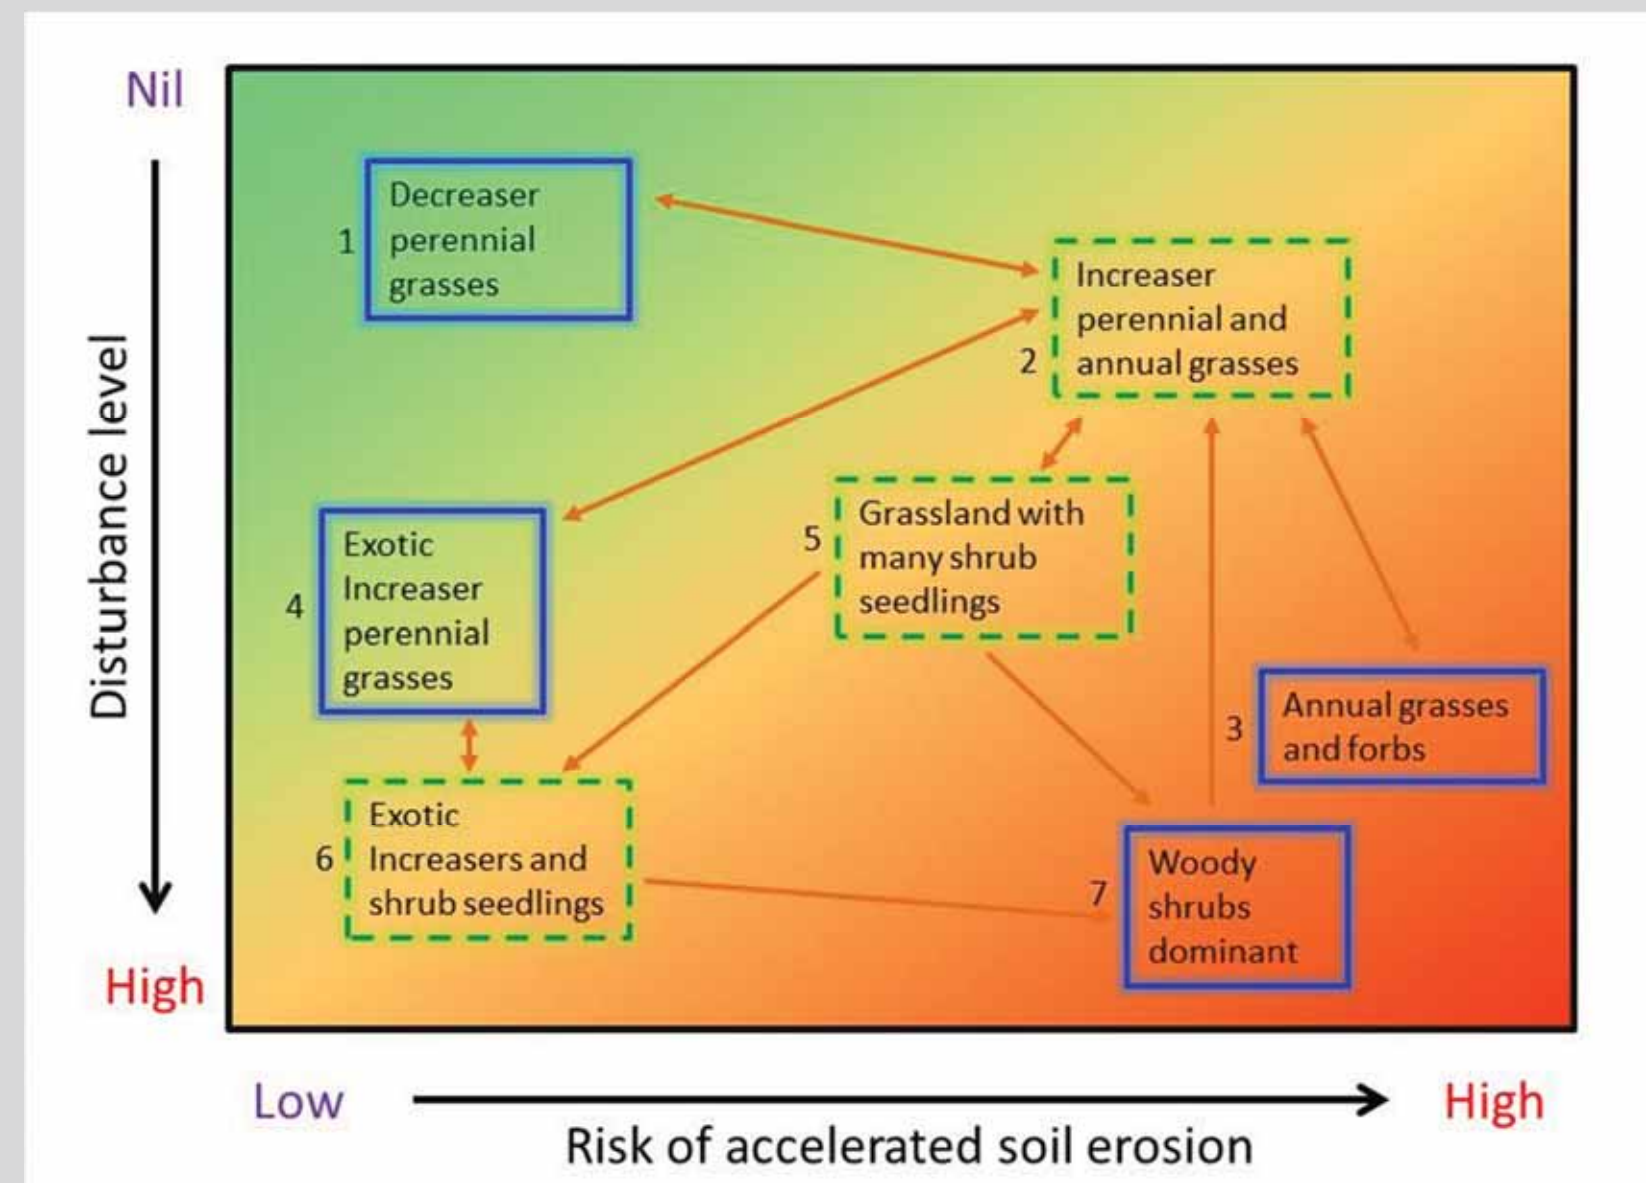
Nil

Disturbance level

High

1 Decreaser perennial grasses

2 Increaser perennial and annual grasses

4 Exotic Increaser perennial grasses

5 Grassland with many shrub seedlings

3 Annual grasses and forbs

6 Exotic Increasers and shrub seedlings

7 Woody shrubs dominant

Low

High

Risk of accelerated soil erosion